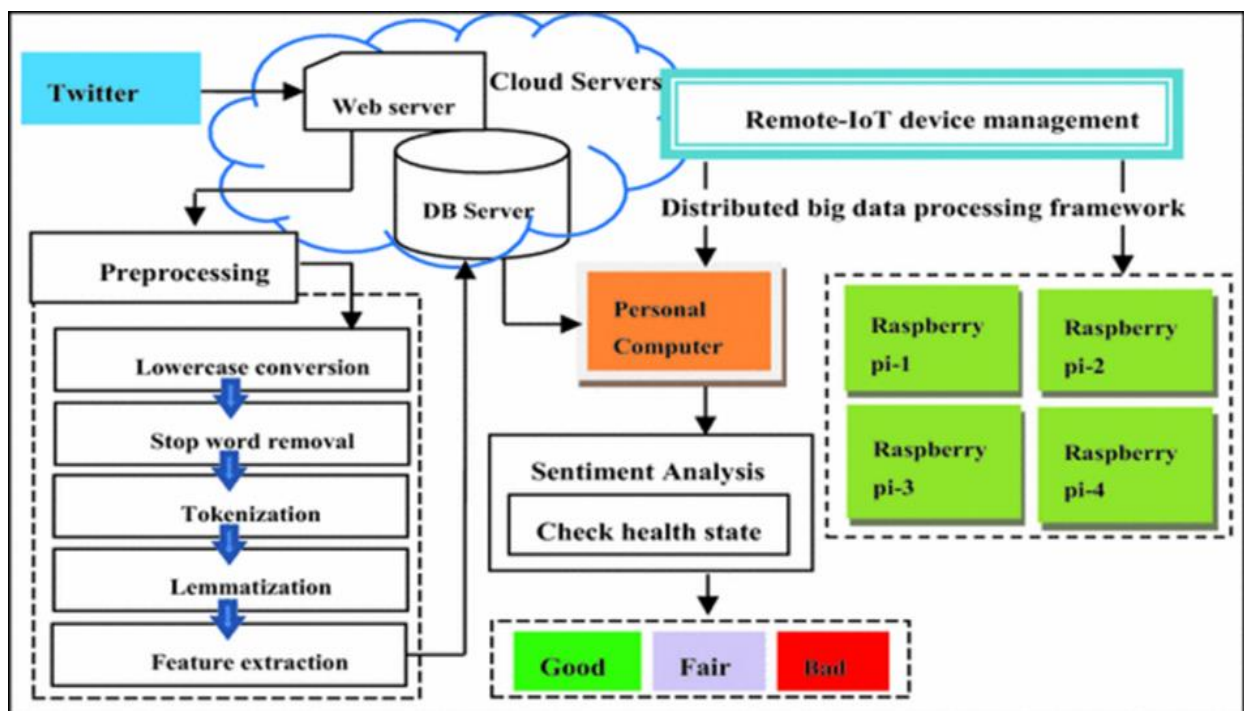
Twitter

Web server

Cloud Servers

Remote-IoT device management

DB Server

Distributed big data processing framework

Preprocessing

Lowercase conversion

Stop word removal

Tokenization

Lemmatization

Feature extraction

Personal Computer

Raspberry pi-1

Raspberry pi-2

Raspberry pi-3

Raspberry pi-4

Sentiment Analysis

Check health state

Good

Fair

Bad